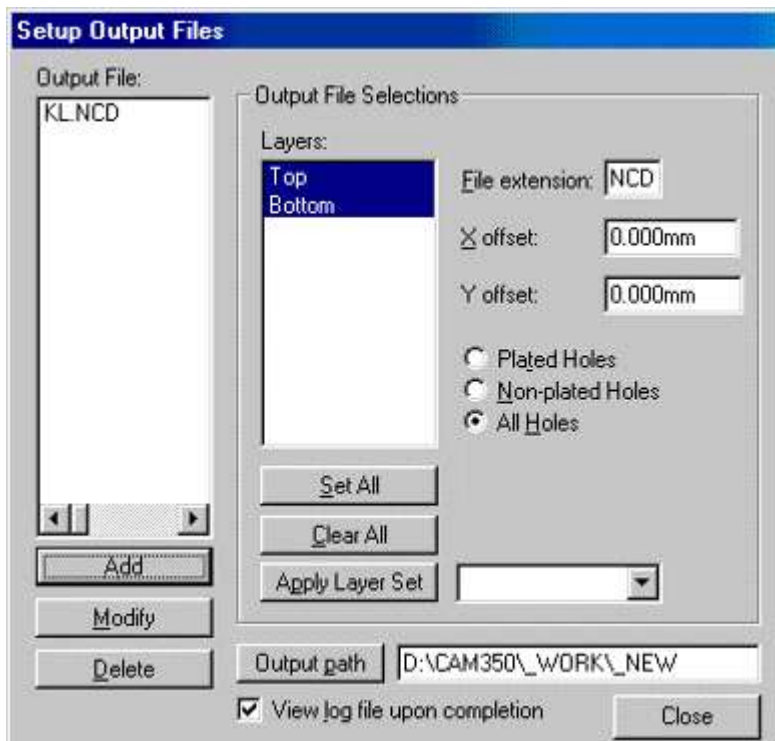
Setup Output Files

Output File:
KL.NCD

Add
Modify
Delete

Output File Selections
Layers:
Top
Bottom

File extension: NCD
X offset: 0.000mm
Y offset: 0.000mm

Plated Holes
Non-plated Holes
All Holes

Set All
Clear All
Apply Layer Set

Output path D:\CAM350\_WORK\_NEW

View log file upon completion

Close